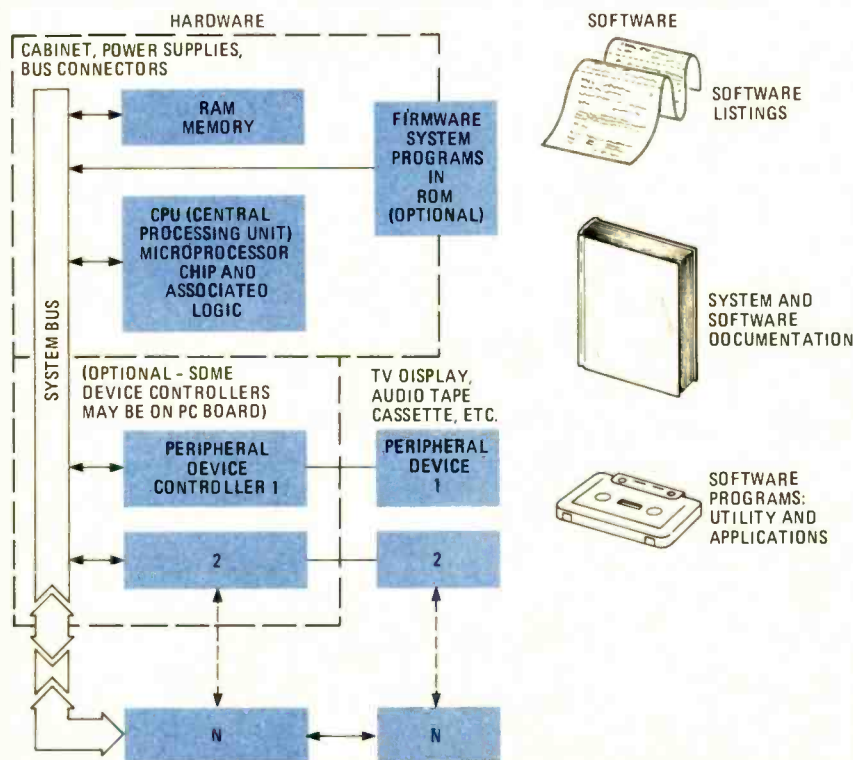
HARDWARE

CABINET, POWER SUPPLIES, BUS CONNECTORS

RAM MEMORY

FIRMWARE SYSTEM PROGRAMS IN ROM (OPTIONAL)

CPU (CENTRAL PROCESSING UNIT) MICROPROCESSOR CHIP AND ASSOCIATED LOGIC

SYSTEM BUS

(OPTIONAL - SOME DEVICE CONTROLLERS MAY BE ON PC BOARD)

TV DISPLAY, AUDIO TAPE CASSETTE, ETC.

PERIPHERAL DEVICE CONTROLLER 1

PERIPHERAL DEVICE 1

2

2

N

N

SOFTWARE

SOFTWARE LISTINGS

SYSTEM AND SOFTWARE DOCUMENTATION

SOFTWARE PROGRAMS: UTILITY AND APPLICATIONS